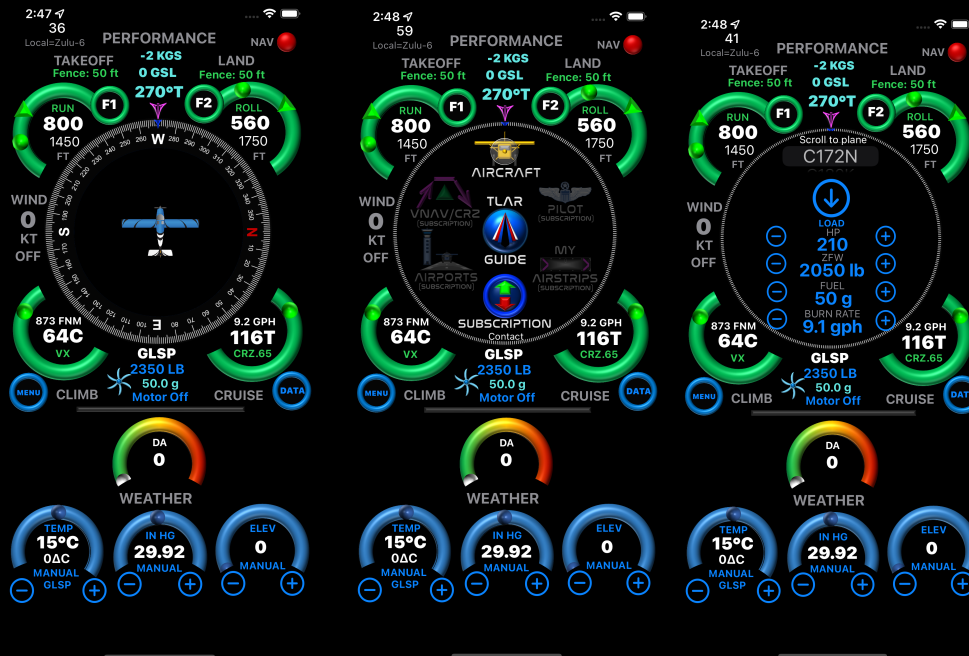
2:47
36
Local=Zulu-6
PERFORMANCE
NAV
TAKEOFF
Fence: 50 ft
-2 KGS
0 GSL
LAND
Fence: 50 ft
270°T
F1
F2
RUN
800
1450
FT
ROLL
560
1750
FT
W
S
N
E
WIND
0
KT
OFF
873 FNM
64C
VX
9.2 GPH
116T
CRZ.65
GLSP
2350 LB
50.0 g
Motor Off
MENU
CLIMB
CRUISE
DATA
DA
0
WEATHER
TEMP
15°C
0ΔC
MANUAL
GLSP
IN HG
29.92
MANUAL
ELEV
0
MANUAL

2:48
59
Local=Zulu-6
PERFORMANCE
NAV
TAKEOFF
Fence: 50 ft
-2 KGS
0 GSL
LAND
Fence: 50 ft
270°T
F1
F2
RUN
800
1450
FT
ROLL
560
1750
FT
AIRCRAFT
VNAV/CRZ
(SUBSCRIPTION)
TLAR
PILOT
(SUBSCRIPTION)
GUIDE
MY
AIRPORTS
(SUBSCRIPTION)
AIRSTRIPS
(SUBSCRIPTION)
SUBSCRIPTION
Contact
WIND
0
KT
OFF
873 FNM
64C
VX
9.2 GPH
116T
CRZ.65
GLSP
2350 LB
50.0 g
Motor Off
MENU
CLIMB
CRUISE
DATA
DA
0
WEATHER
TEMP
15°C
0ΔC
MANUAL
GLSP
IN HG
29.92
MANUAL
ELEV
0
MANUAL

2:48
41
Local=Zulu-6
PERFORMANCE
NAV
TAKEOFF
Fence: 50 ft
-2 KGS
0 GSL
LAND
Fence: 50 ft
270°T
F1
F2
RUN
800
1450
FT
ROLL
560
1750
FT
Scroll to plane
C172N
LOAD
HP
210
ZFW
2050 lb
FUEL
50 g
BURN RATE
9.1 gph
WIND
0
KT
OFF
873 FNM
64C
VX
9.2 GPH
116T
CRZ.65
GLSP
2350 LB
50.0 g
Motor Off
MENU
CLIMB
CRUISE
DATA
DA
0
WEATHER
TEMP
15°C
0ΔC
MANUAL
GLSP
IN HG
29.92
MANUAL
ELEV
0
MANUAL